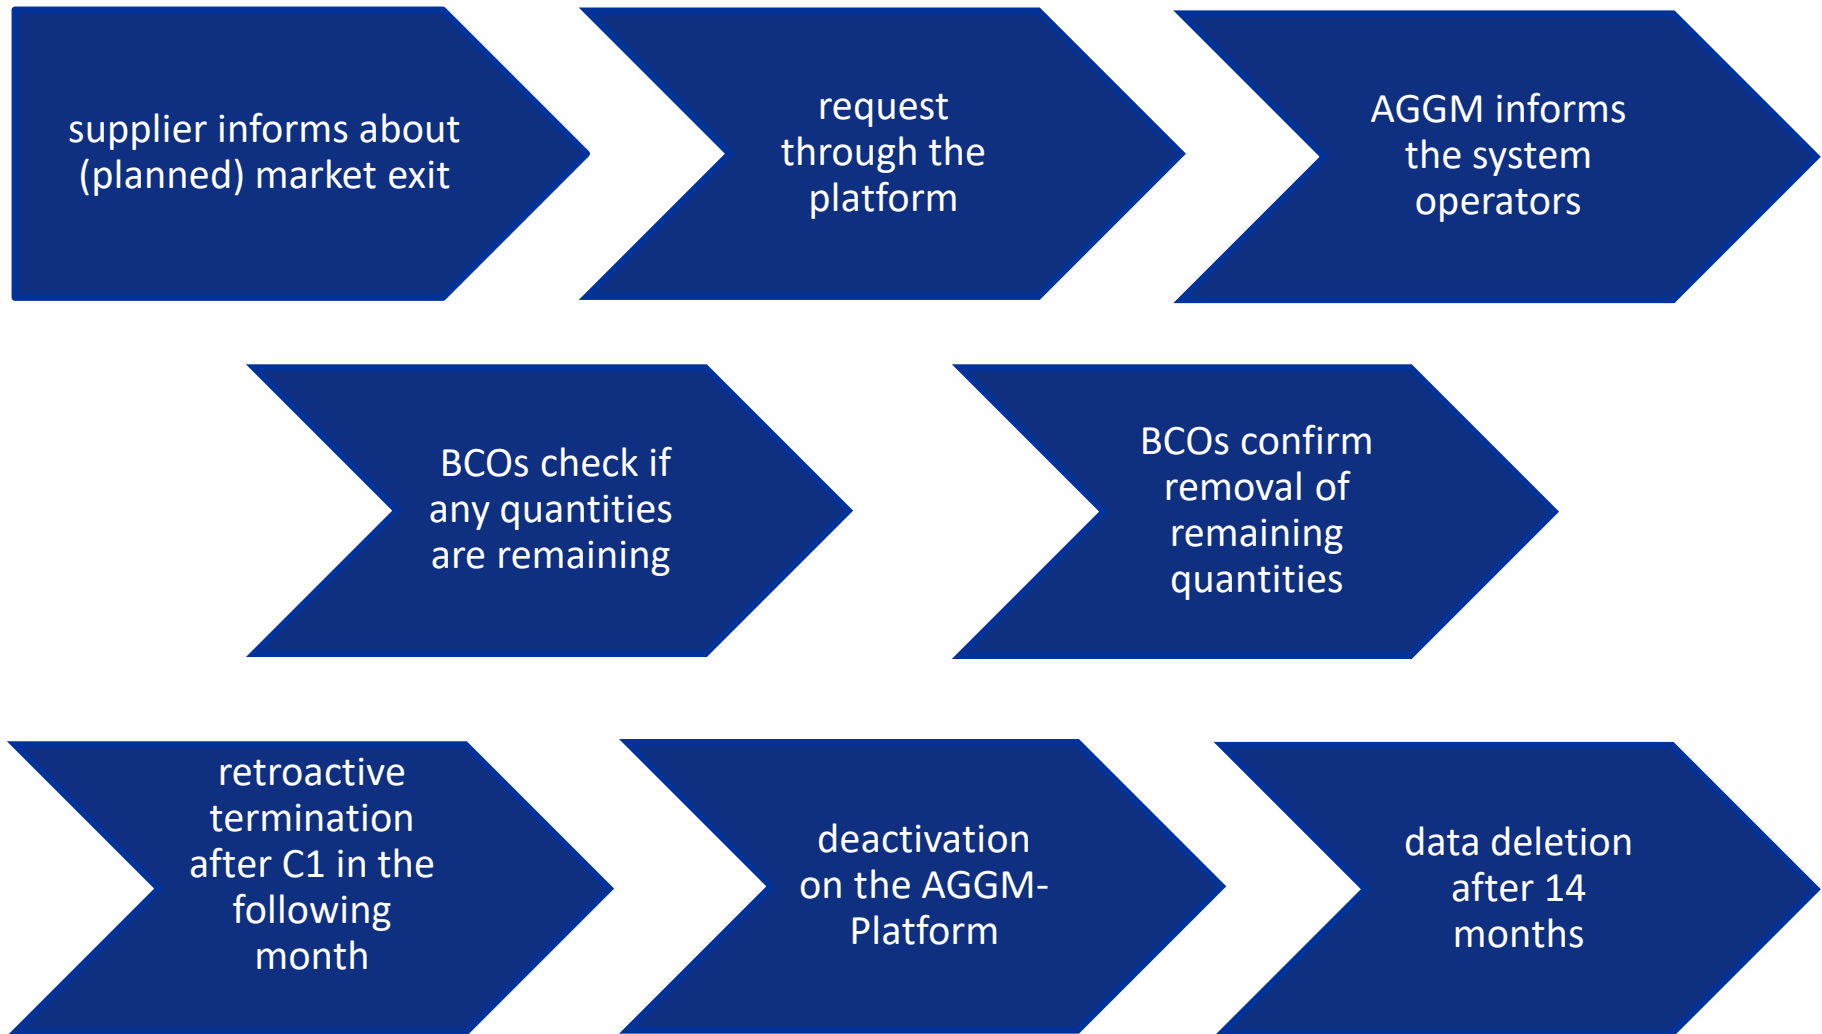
supplier informs about (planned) market exit

request through the platform

AGGM informs the system operators

BCOs check if any quantities are remaining

BCOs confirm removal of remaining quantities

retroactive termination after C1 in the following month

deactivation on the AGGM-Platform

data deletion after 14 months